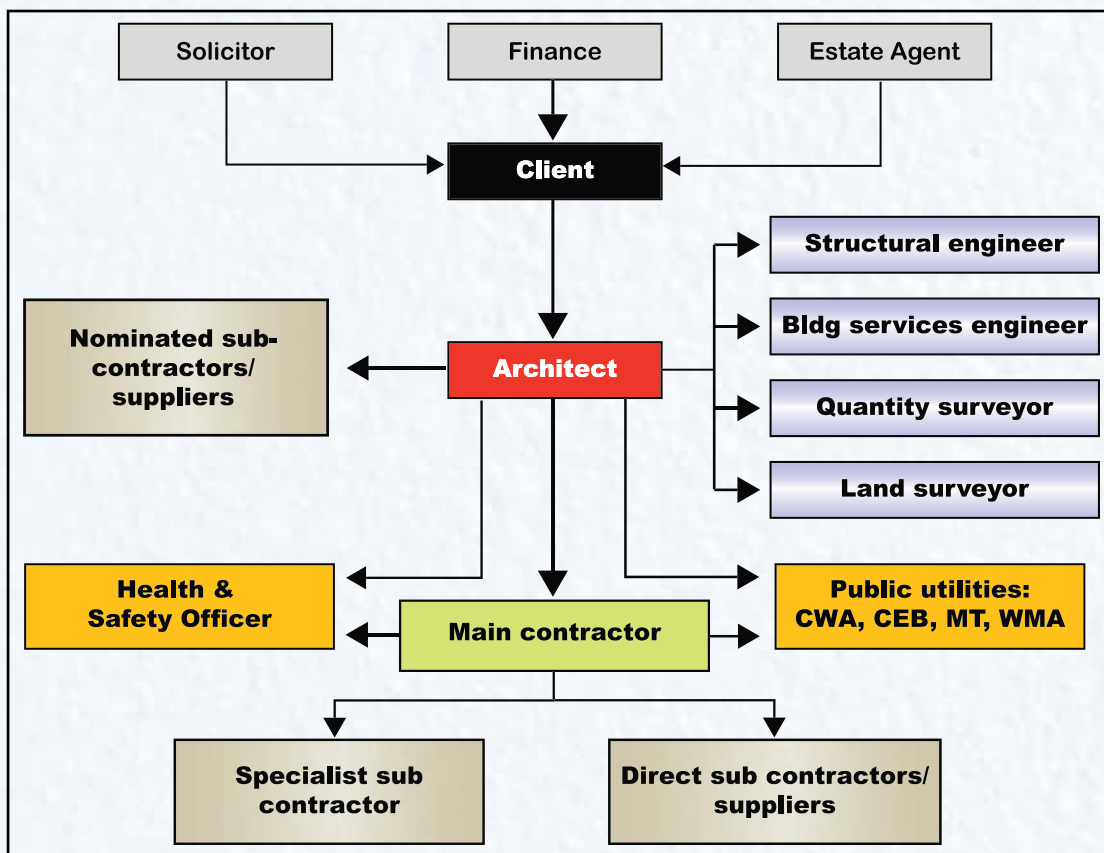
Solicitor

Finance

Estate Agent

Client

Structural engineer

Bldg services engineer

Quantity surveyor

Land surveyor

Nominated sub-contractors/ suppliers

Architect

Health & Safety Officer

Main contractor

Public utilities: CWA, CEB, MT, WMA

Specialist sub contractor

Direct sub contractors/ suppliers